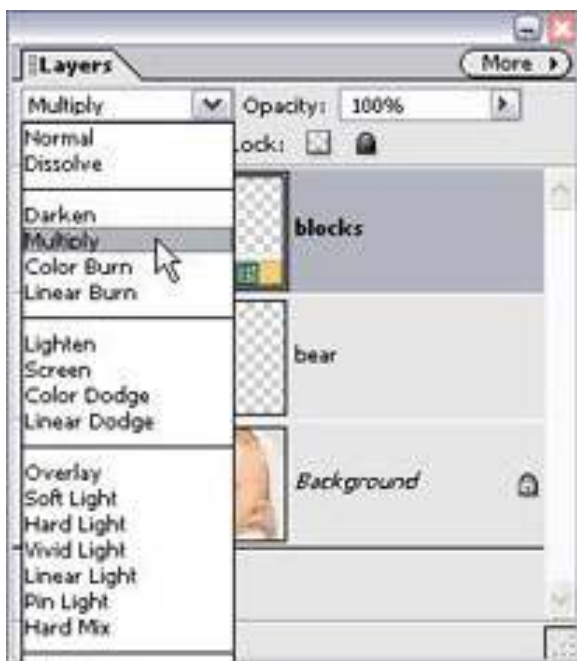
Layers
More
Multiply
Opacity: 100%
ock:
Normal
Dissolve
Darken
Multiply
Color Burn
Linear Burn
Lighten
Screen
Color Dodge
Linear Dodge
Overlay
Soft Light
Hard Light
Vivid Light
Linear Light
Pin Light
Hard Mix
blocks
bear
Background